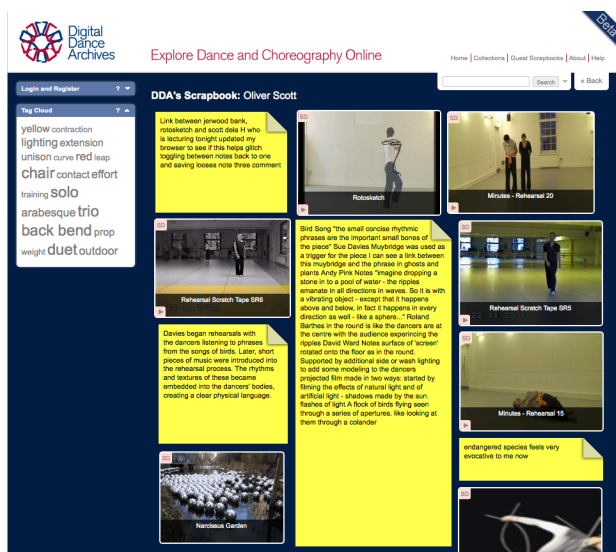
Digital Dance Archives

Explore Dance and Choreography Online

Beta

Home | Collections | Guest Scrapbooks | About | Help

Search

« Back

Login and Register ?

Tag Cloud ?

yellow contraction lighting extension unison curve red leap chair contact effort training solo arabesque trio back bend prop weight duet outdoor

DDA's Scrapbook: Oliver Scott

Link between jerwood bank, rotosketch and scott dela H who is lecturing tonight updated my browser to see if this helps glitch toggling between notes back to one and saving looses note three comment

SD

Rotosketch

SD

Minutes - Rehearsal 20

SD

Rehearsal Scratch Tape SR6

Bird Song "the small concise rhythmic phrases are the important small bones of the piece" Sue Davies Muybridge was used as a trigger for the piece I can see a link between this muybridge and the phrase in ghosts and plants Andy Pink Notes "imagine dropping a stone in to a pool of water - the ripples emanate in all directions in waves. So it is with a vibrating object - except that it happens above and below, in fact it happens in every direction as well - like a sphere..." Roland Barthes in the round is like the dancers are at the centre with the audience experincing the ripples David Ward Notes surface of 'screen' rotated onto the floor as in the round. Supported by additional side or wash lighting to add some modeling to the dancers projected film made in two ways: started by filming the effects of natural light and of artificial light - shadows made by the sun. flashes of light A flock of birds flying seen through a series of apertures. like looking at them through a colander

SD

Rehearsal Scratch Tape SR5

Davies began rehearsals with the dancers listening to phrases from the songs of birds. Later, short pieces of music were introduced into the rehearsal process. The rhythms and textures of these became embedded into the dancers' bodies, creating a clear physical language.

SD

Minutes - Rehearsal 15

endangered species feels very evocative to me now

SD

Narcissus Garden

SD